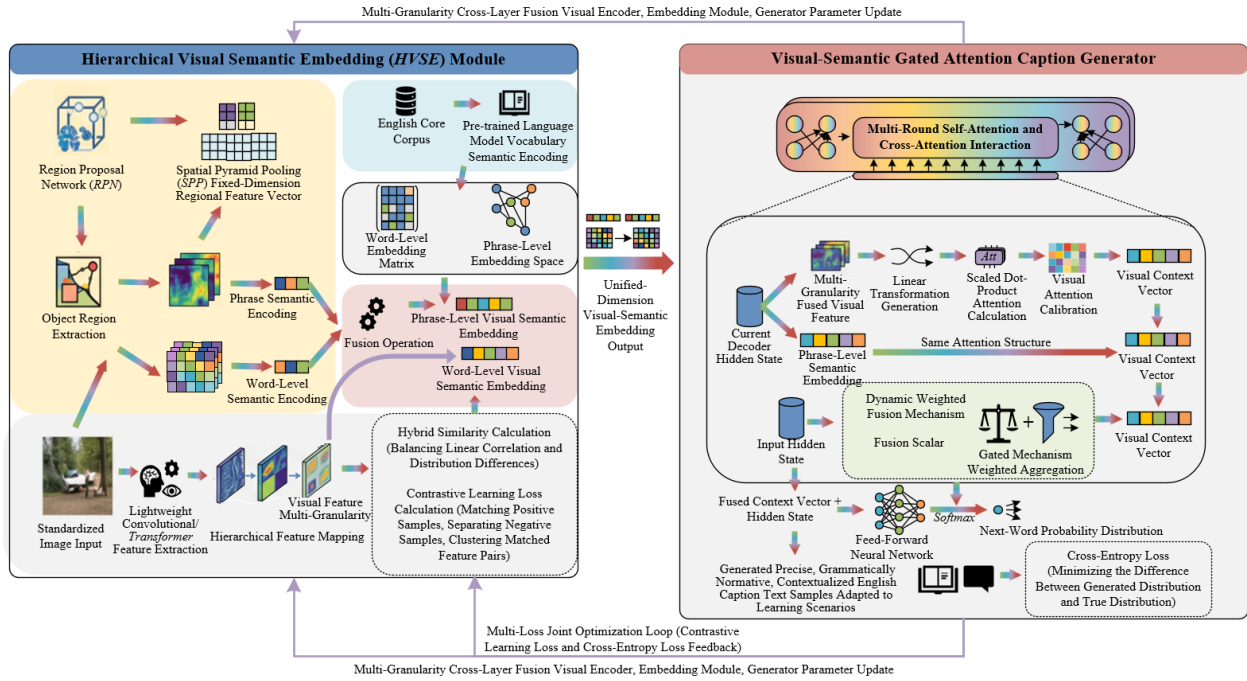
Multi-Granularity Cross-Layer Fusion Visual Encoder, Embedding Module, Generator Parameter Update

Hierarchical Visual Semantic Embedding (HVSE) Module

Region Proposal Network (RPN)

Spatial Pyramid Pooling (SPP) Fixed-Dimension Regional Feature Vector

Object Region Extraction

Phrase Semantic Encoding

Word-Level Semantic Encoding

English Core Corpus

Pre-trained Language Model Vocabulary Semantic Encoding

Word-Level Embedding Matrix

Phrase-Level Embedding Space

Fusion Operation

Phrase-Level Visual Semantic Embedding

Word-Level Visual Semantic Embedding

Standardized Image Input

Lightweight Convolutional/ Transformer Feature Extraction

Hierarchical Feature Mapping

Visual Feature Multi-Granularity

Hybrid Similarity Calculation (Balancing Linear Correlation and Distribution Differences)

Contrastive Learning Loss Calculation (Matching Positive Samples, Separating Negative Samples, Clustering Matched Feature Pairs)

Unified-Dimension Visual-Semantic Embedding Output

Visual-Semantic Gated Attention Caption Generator

Multi-Round Self-Attention and Cross-Attention Interaction

Current Decoder Hidden State

Multi-Granularity Fused Visual Feature

Linear Transformation Generation

Att

Scaled Dot-Product Attention Calculation

Visual Attention Calibration

Visual Context Vector

Phrase-Level Semantic Embedding

Same Attention Structure

Visual Context Vector

Input Hidden State

Dynamic Weighted Fusion Mechanism

Fusion Scalar

Gated Mechanism Weighted Aggregation

Visual Context Vector

Fused Context Vector + Hidden State

Feed-Forward Neural Network

Softmax

Next-Word Probability Distribution

Generated Precise, Grammatically Normative, Contextualized English Caption Text Samples Adapted to Learning Scenarios

Cross-Entropy Loss (Minimizing the Difference Between Generated Distribution and True Distribution)

Multi-Loss Joint Optimization Loop (Contrastive Learning Loss and Cross-Entropy Loss Feedback)

Multi-Granularity Cross-Layer Fusion Visual Encoder, Embedding Module, Generator Parameter Update